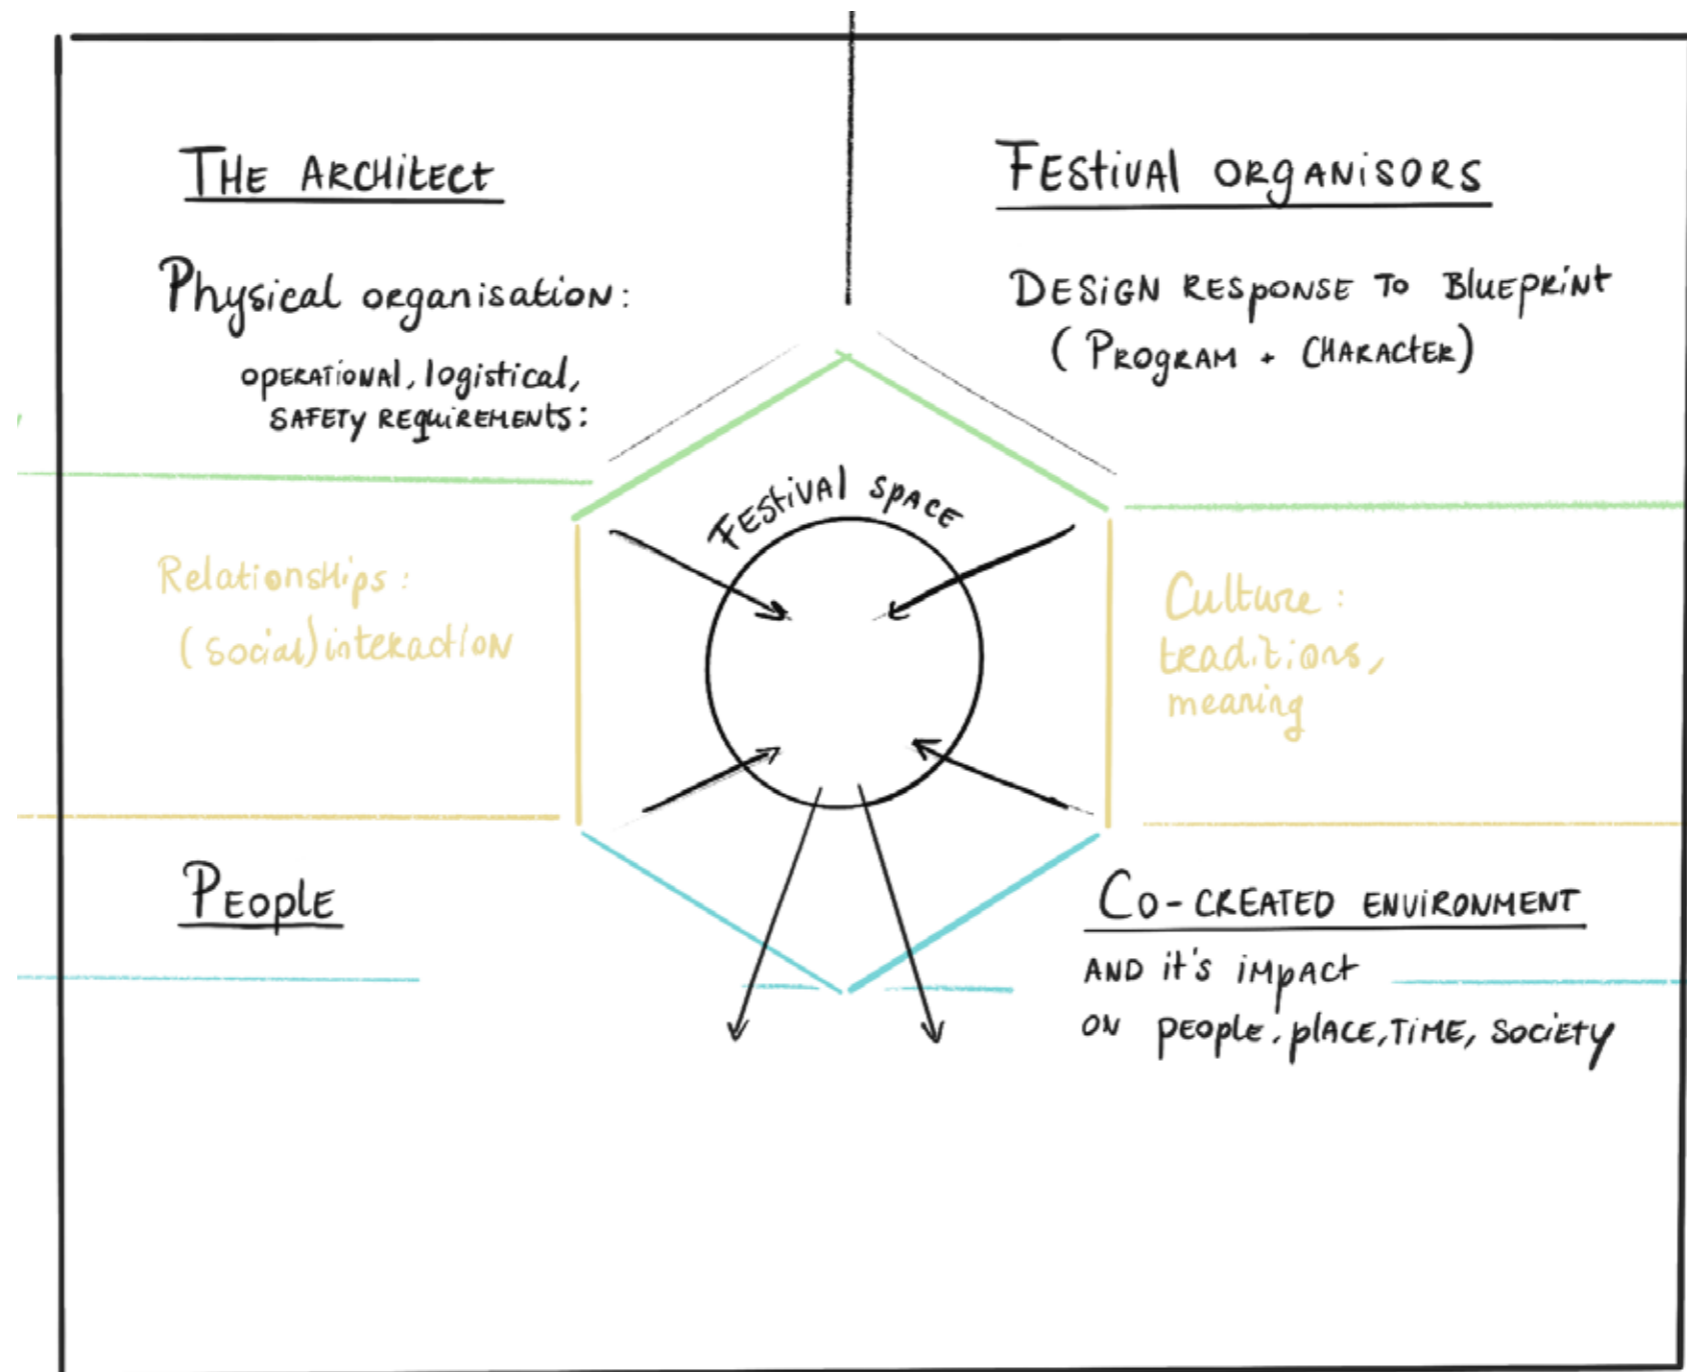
THE ARCHITECT

Physical organisation:
operational, logistical, safety requirements:

FESTIVAL ORGANISORS

DESIGN RESPONSE TO BLUEPRINT (PROGRAM + CHARACTER)

FESTIVAL SPACE

Relationships:
(social) interaction

Culture:
traditions, meaning

People

CO-CREATED ENVIRONMENT

AND it's impact ON people, place, TIME, society